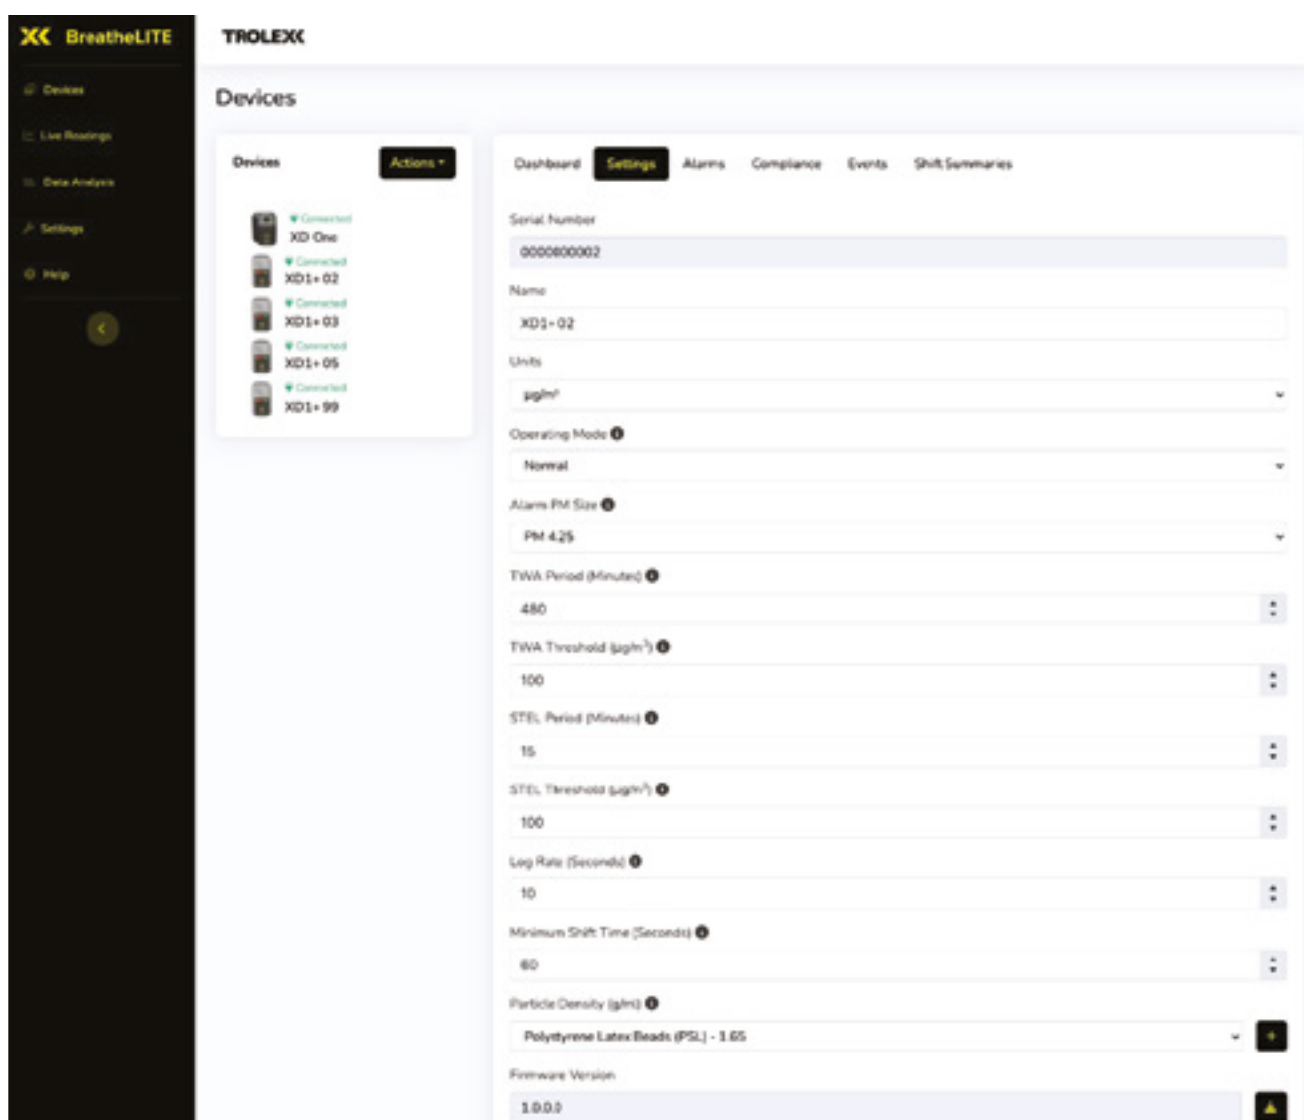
BreatheLITE

Devices

Live Readings

Data Analysis

Settings

Help

TROLEX

Devices

Devices

Actions

Connected
XD One

Connected
XD1-02

Connected
XD1-03

Connected
XD1-05

Connected
XD1-99

Dashboard Settings Alarms Compliance Events Shift Summaries

Serial Number

0000000002

Name

XD1-02

Units

µg/m³

Operating Mode

Normal

Alarm PM Size

PM 4.25

TWA Period (Minutes)

480

TWA Threshold (µg/m³)

100

STEL Period (Minutes)

15

STEL Threshold (µg/m³)

100

Log Rate (Seconds)

10

Minimum Shift Time (Seconds)

60

Particle Density (g/ml)

Polystyrene Latex Beads (PSL) - 1.65

Firmware Version

1.0.0.0